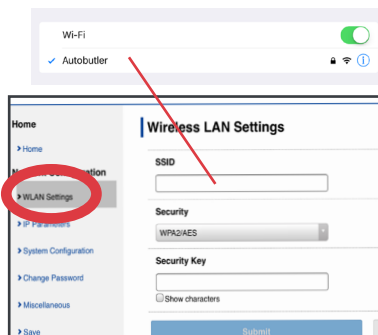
Wi-Fi

✓ Autobutler

Home

› Home

N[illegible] Configuration

› WLAN Settings

› IP Parameters

› System Configuration

› Change Password

› Miscellaneous

› Save

Wireless LAN Settings

SSID

Security

WPA2/AES

Security Key

Show characters

Submit